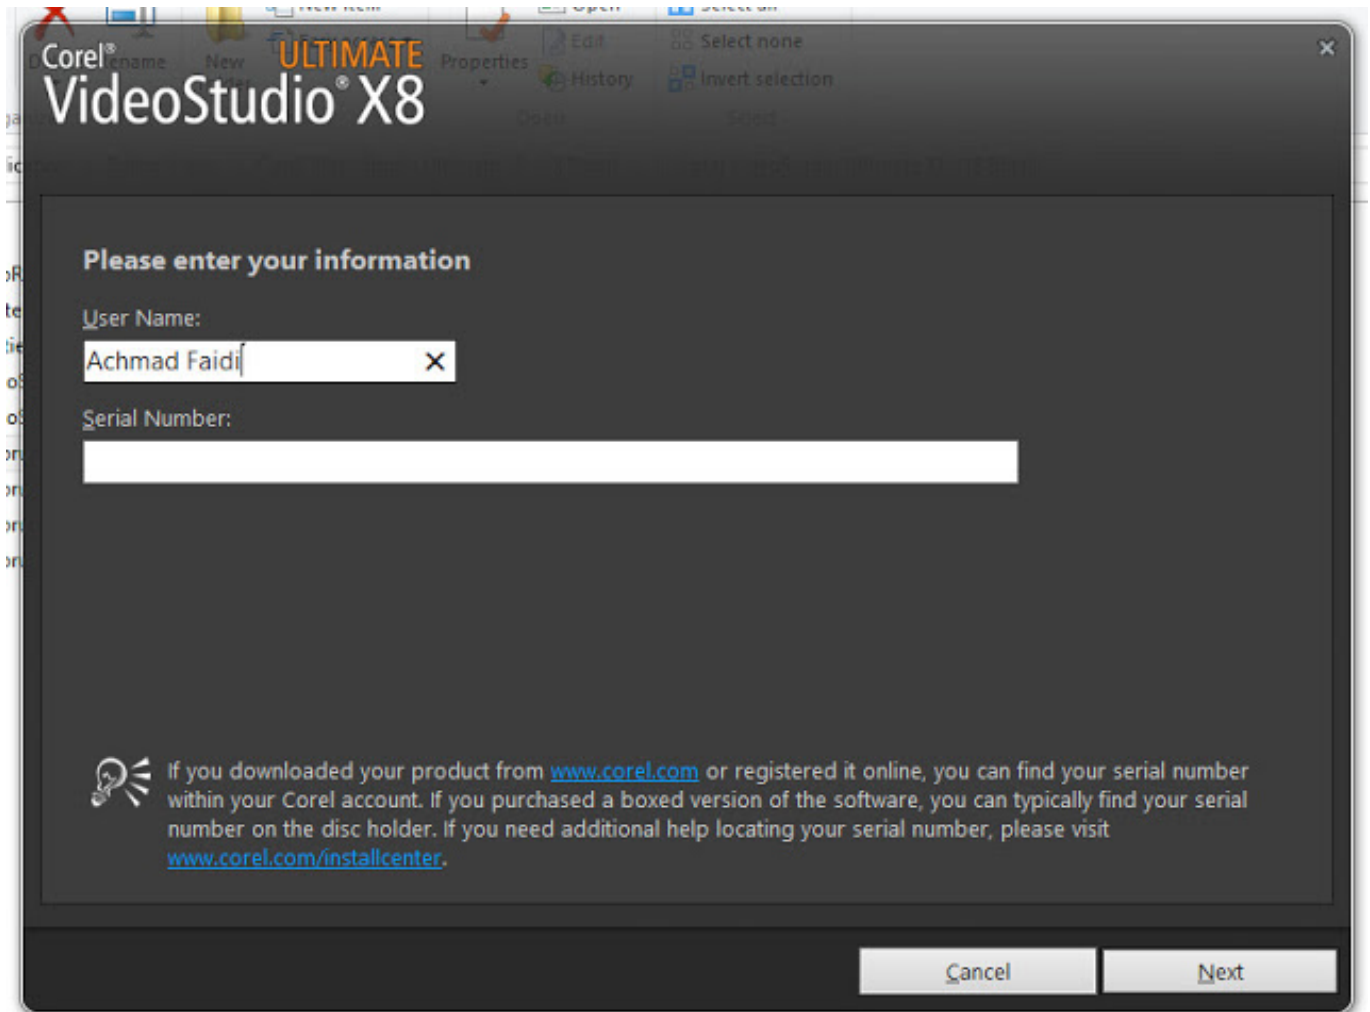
Corel® ULTIMATE
VideoStudio® X8

Please enter your information

User Name:

Achmad Faidi

Serial Number:

If you downloaded your product from www.corel.com or registered it online, you can find your serial number within your Corel account. If you purchased a boxed version of the software, you can typically find your serial number on the disc holder. If you need additional help locating your serial number, please visit www.corel.com/installcenter.

Cancel

Next